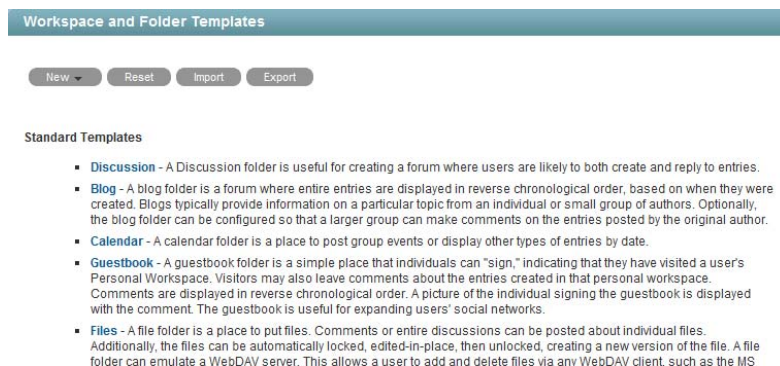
Workspace and Folder Templates

New Reset Import Export

Standard Templates

- Discussion - A Discussion folder is useful for creating a forum where users are likely to both create and reply to entries.
- Blog - A blog folder is a forum where entire entries are displayed in reverse chronological order, based on when they were created. Blogs typically provide information on a particular topic from an individual or small group of authors. Optionally, the blog folder can be configured so that a larger group can make comments on the entries posted by the original author.
- Calendar - A calendar folder is a place to post group events or display other types of entries by date.
- Guestbook - A guestbook folder is a simple place that individuals can "sign," indicating that they have visited a user's Personal Workspace. Visitors may also leave comments about the entries created in that personal workspace. Comments are displayed in reverse chronological order. A picture of the individual signing the guestbook is displayed with the comment. The guestbook is useful for expanding users' social networks.
- Files - A file folder is a place to put files. Comments or entire discussions can be posted about individual files. Additionally, the files can be automatically locked, edited-in-place, then unlocked, creating a new version of the file. A file folder can emulate a WebDAV server. This allows a user to add and delete files via any WebDAV client, such as the MS